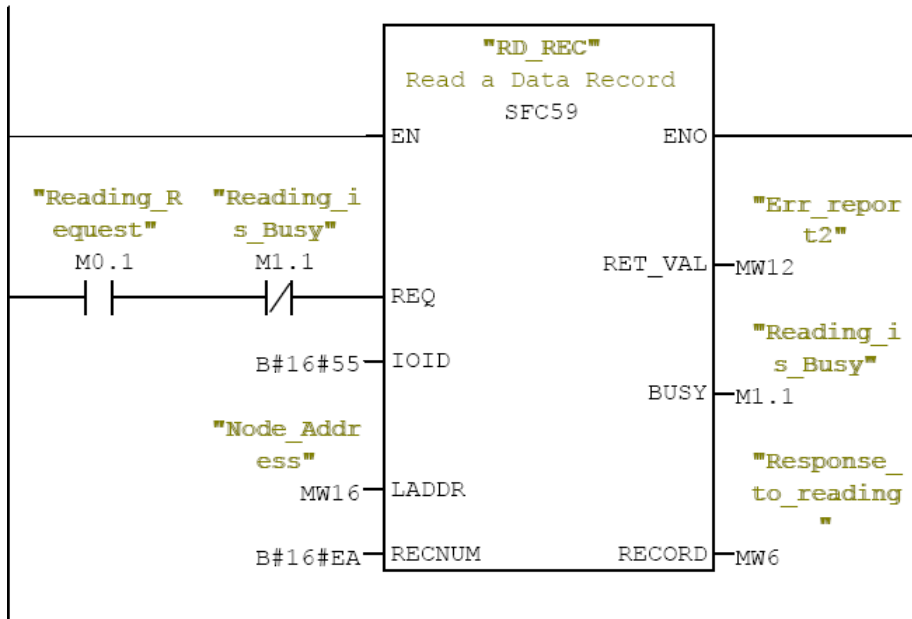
"RD_REC"
Read a Data Record
SFC59

EN
ENO

"Reading_Request"
M0.1

"Reading_is_Busy"
M1.1

REQ

B#16#55
IOID

"Node_Address"
MW16
LADDR

B#16#EA
RECNUM

"Err_report2"
RET_VAL
MW12

"Reading_is_Busy"
BUSY
M1.1

"Response_to_reading"
RECORD
MW6